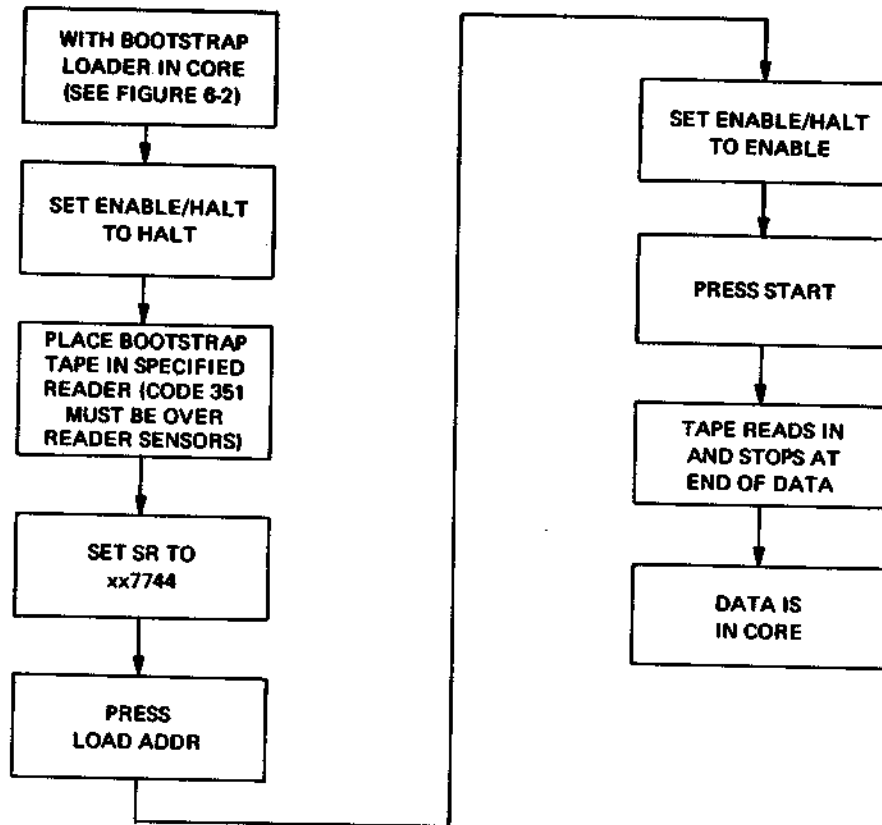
WITH BOOTSTRAP LOADER IN CORE (SEE FIGURE 6-2)

SET ENABLE/HALT TO HALT

PLACE BOOTSTRAP TAPE IN SPECIFIED READER (CODE 351 MUST BE OVER READER SENSORS)

SET SR TO xx7744

PRESS LOAD ADDR

SET ENABLE/HALT TO ENABLE

PRESS START

TAPE READS IN AND STOPS AT END OF DATA

DATA IS IN CORE